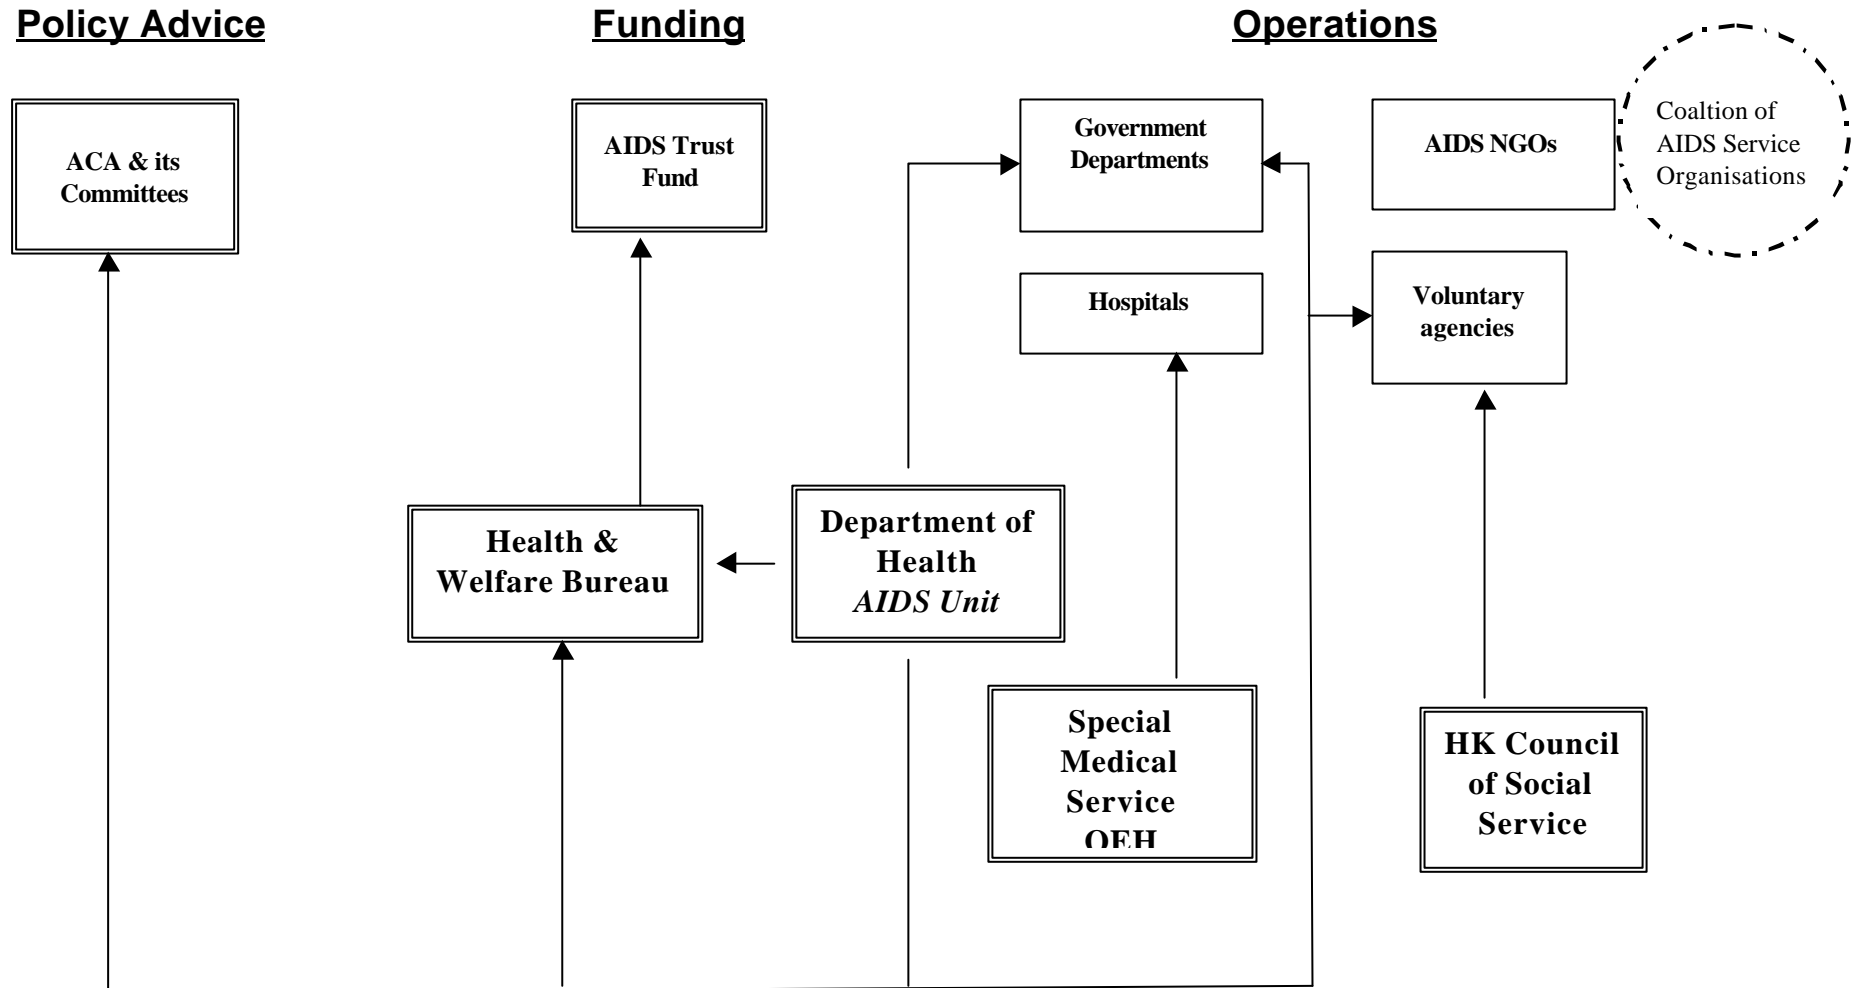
Policy Advice

Funding

Operations

ACA & its Committees

AIDS Trust Fund

Government Departments

AIDS NGOs

Coaltion of AIDS Service Organisations

Hospitals

Voluntary agencies

Health & Welfare Bureau

Department of Health *AIDS Unit*

Special Medical Service OEH

HK Council of Social Service